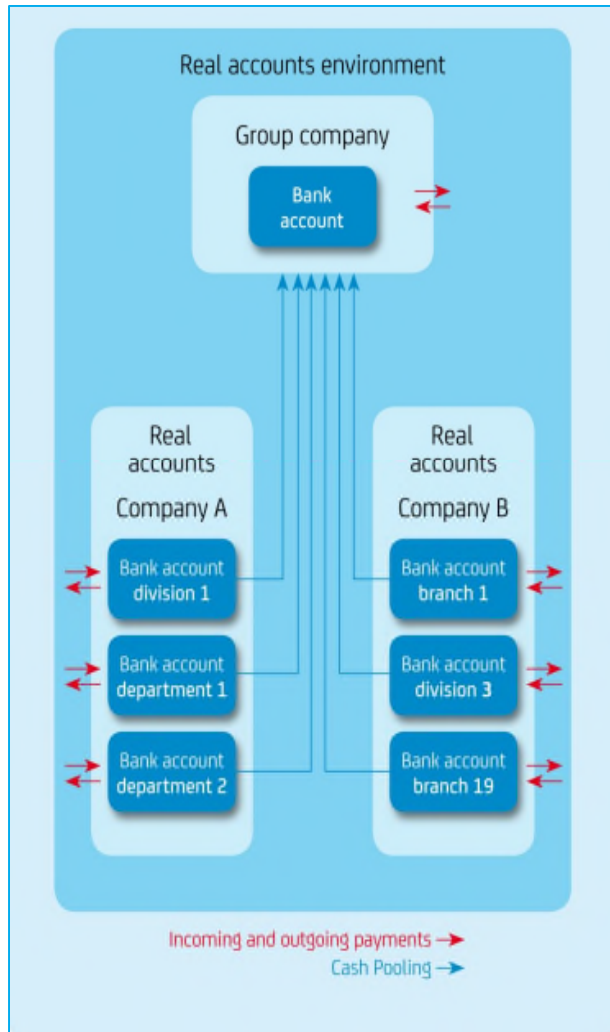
Real accounts environment

Group company

Bank account

Real accounts

Company A

Bank account division 1

Bank account department 1

Bank account department 2

Real accounts

Company B

Bank account branch 1

Bank account division 3

Bank account branch 19

Incoming and outgoing payments

Cash Pooling